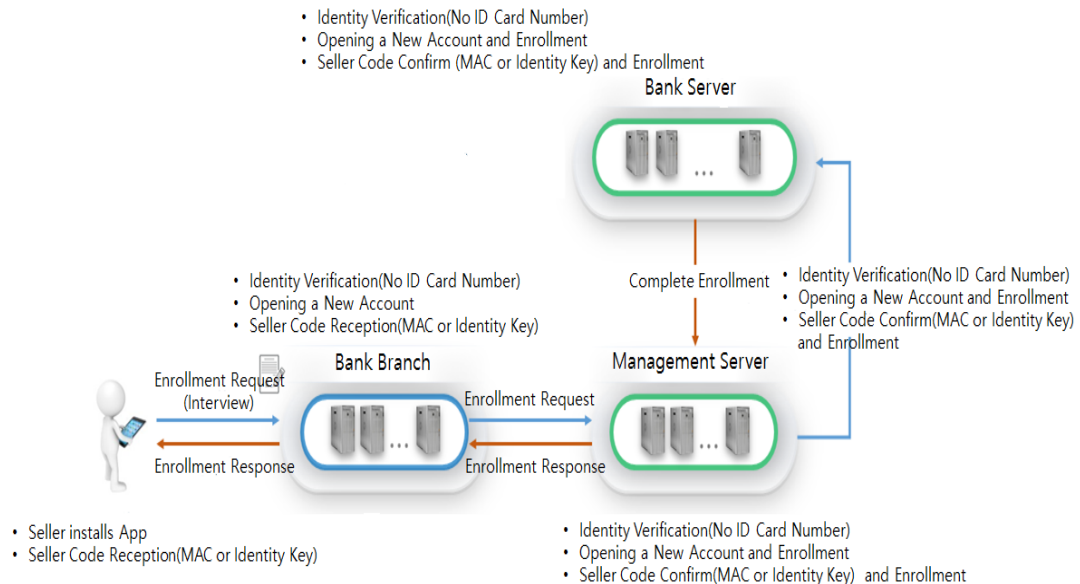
• Identity Verification(No ID Card Number)
• Opening a New Account and Enrollment
• Seller Code Confirm (MAC or Identity Key) and Enrollment

Bank Server

...

Complete Enrollment

• Identity Verification(No ID Card Number)
• Opening a New Account and Enrollment
• Seller Code Confirm(MAC or Identity Key) and Enrollment

• Identity Verification(No ID Card Number)
• Opening a New Account
• Seller Code Reception(MAC or Identity Key)

Bank Branch

Management Server

Enrollment Request (Interview)

Enrollment Response

...

Enrollment Request

Enrollment Response

...

• Seller installs App
• Seller Code Reception(MAC or Identity Key)

• Identity Verification(No ID Card Number)
• Opening a New Account and Enrollment
• Seller Code Confirm(MAC or Identity Key) and Enrollment